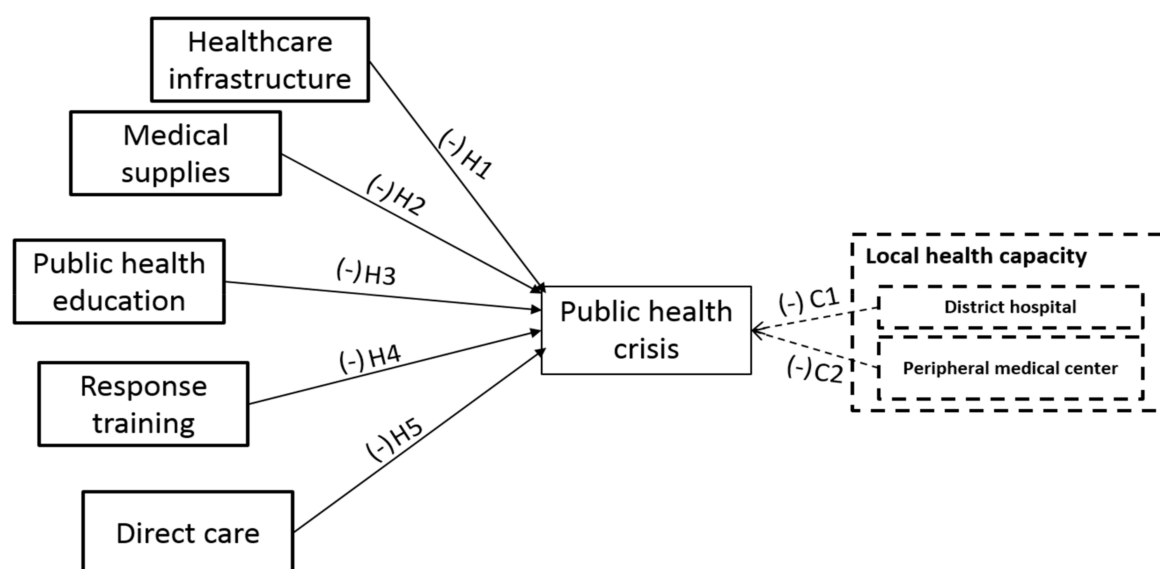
Healthcare infrastructure

Medical supplies

Public health education

Response training

Direct care

(-) H1

(-)H2

(-)H3

(-) H4

(-)H5

Public health crisis

(-) C1

(-)C2

Local health capacity

District hospital

Peripheral medical center